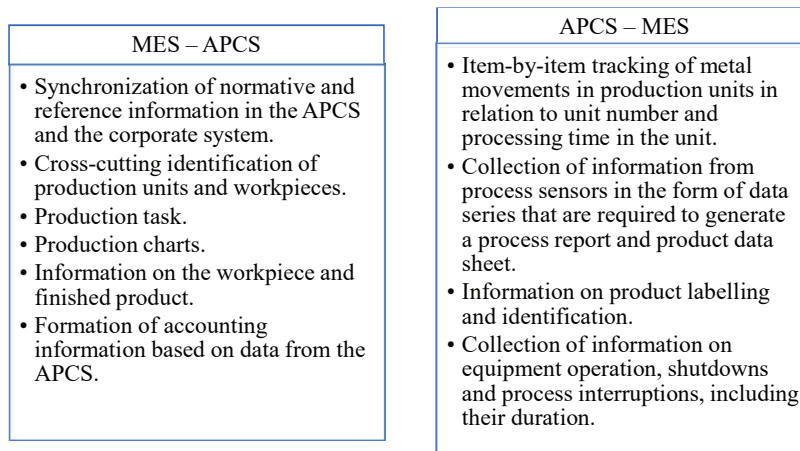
MES – APCS

• Synchronization of normative and reference information in the APCS and the corporate system.
• Cross-cutting identification of production units and workpieces.
• Production task.
• Production charts.
• Information on the workpiece and finished product.
• Formation of accounting information based on data from the APCS.

APCS – MES

• Item-by-item tracking of metal movements in production units in relation to unit number and processing time in the unit.
• Collection of information from process sensors in the form of data series that are required to generate a process report and product data sheet.
• Information on product labelling and identification.
• Collection of information on equipment operation, shutdowns and process interruptions, including their duration.